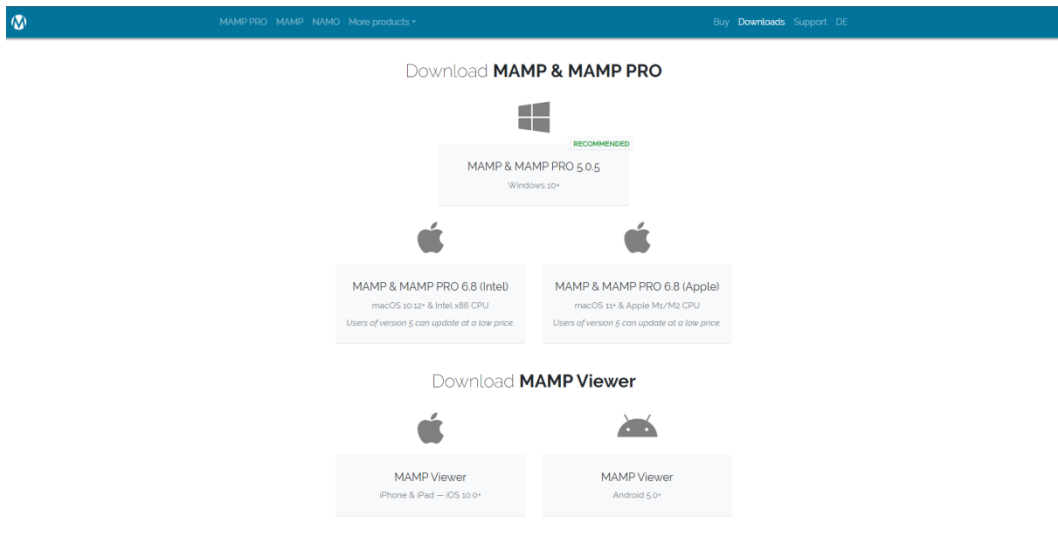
MAMP PRO MAMP NAMO More products ▾

Buy Downloads Support DE

Download **MAMP & MAMP PRO**

RECOMMENDED

MAMP & MAMP PRO 5.0.5

Windows 10+

MAMP & MAMP PRO 6.8 (Intel)

macOS 10.12+ & Intel x86 CPU

*Users of version 5 can update at a low price.*

MAMP & MAMP PRO 6.8 (Apple)

macOS 11+ & Apple M1/M2 CPU

*Users of version 5 can update at a low price.*

Download **MAMP Viewer**

MAMP Viewer

iPhone & iPad — iOS 10.0+

MAMP Viewer

Android 5.0+